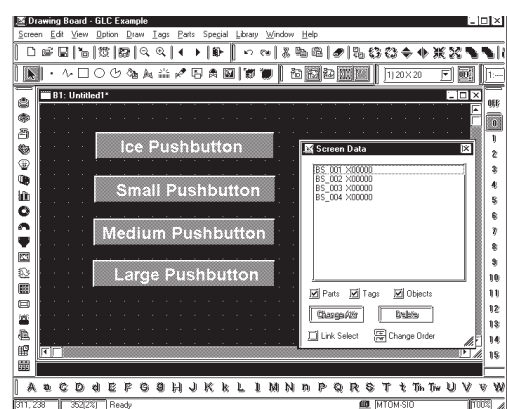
Drawing Board - GLC Example

Screen Edit View Option Draw Tags Parts Special Library Window Help

1) 20 X 20

B1: Untitled1*

Ice Pushbutton

Small Pushbutton

Medium Pushbutton

Large Pushbutton

Screen Data

BS_001 X00000
BS_002 X00000
BS_003 X00000
BS_004 X00000

Parts Tags Objects

Change Attr Delete

Link Select Change Order

1
2
3
4
5
6
7
8
9
10
11
12
13
14
15

311, 238 | 352(2%) | Ready | MTOM-SIO | 100%